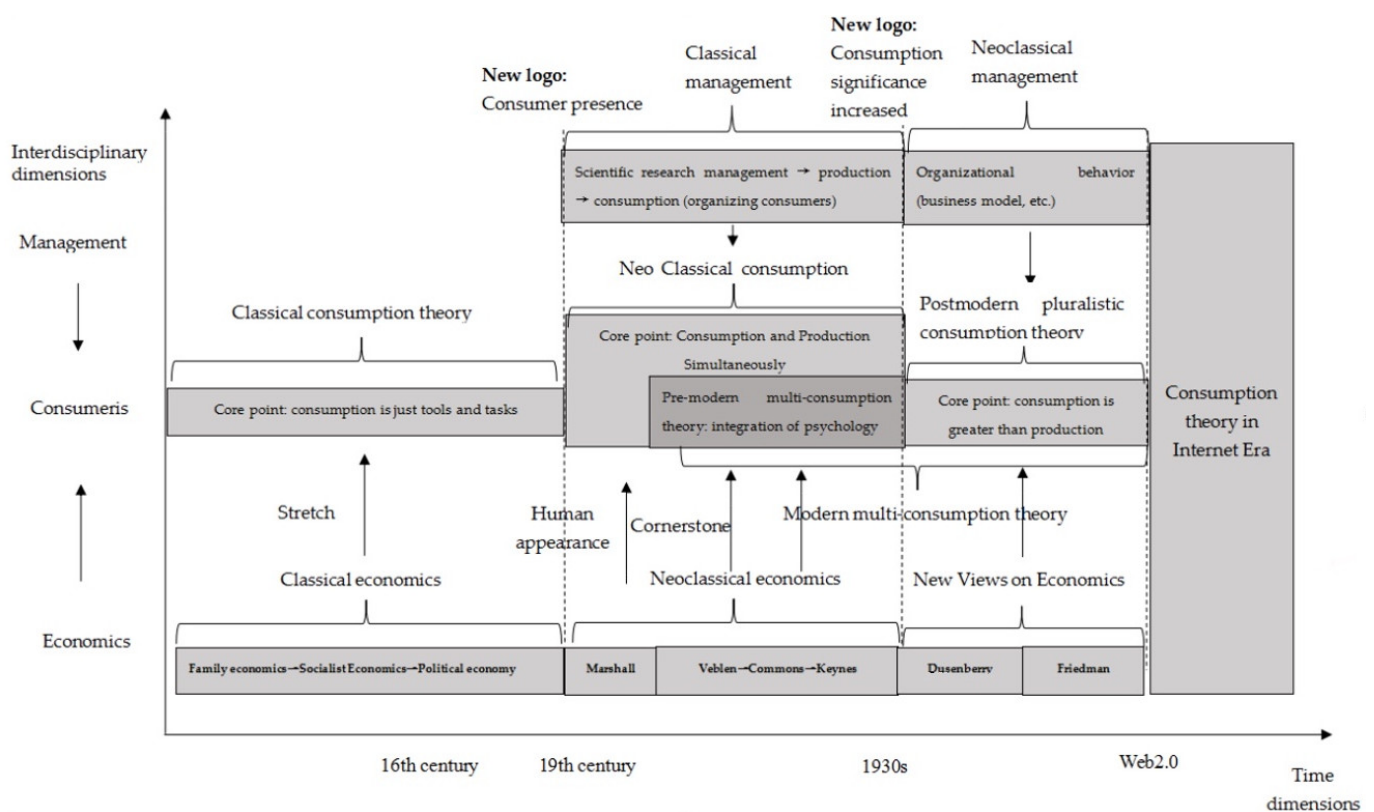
New logo:
Consumer presence

Classical management

New logo:
Consumption significance increased

Neoclassical management

Interdisciplinary dimensions

Scientific research management → production → consumption (organizing consumers)

Organizational behavior (business model, etc.)

Management

Neo Classical consumption

Postmodern pluralistic consumption theory

Classical consumption theory

Core point: Consumption and Production Simultaneously

Pre-modern multi-consumption theory: integration of psychology

Consumeris

Core point: consumption is just tools and tasks

Core point: consumption is greater than production

Consumption theory in Internet Era

Stretch

Human appearance

Cornerstone

Modern multi-consumption theory

Classical economics

Neoclassical economics

New Views on Economics

Economics

Family economics→Socialist Economics→Political economy

Marshall

Veblen→Commons→Keynes

Dusenberry

Friedman

16th century

19th century

1930s

Web2.0

Time dimensions